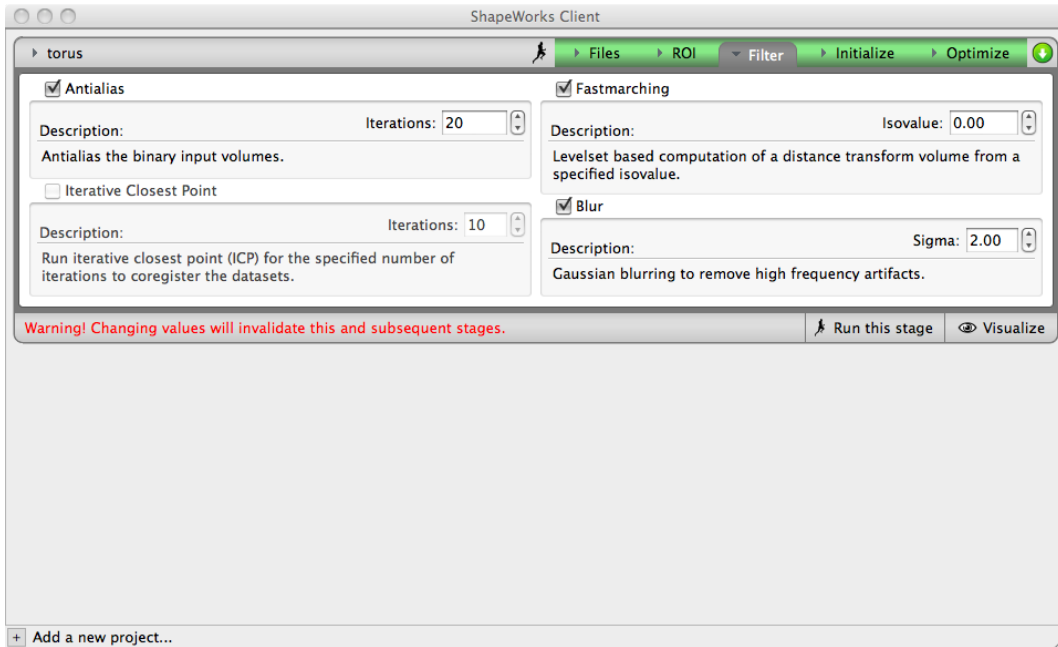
ShapeWorks Client

torus

Files ROI Filter Initialize Optimize

Antialias

Description: Iterations: 20

Antialias the binary input volumes.

Iterative Closest Point

Description: Iterations: 10

Run iterative closest point (ICP) for the specified number of iterations to coregister the datasets.

Fastmarching

Description: Isovalue: 0.00

Levelset based computation of a distance transform volume from a specified isovalue.

Blur

Description: Sigma: 2.00

Gaussian blurring to remove high frequency artifacts.

Warning! Changing values will invalidate this and subsequent stages.

Run this stage

Visualize

+ Add a new project...